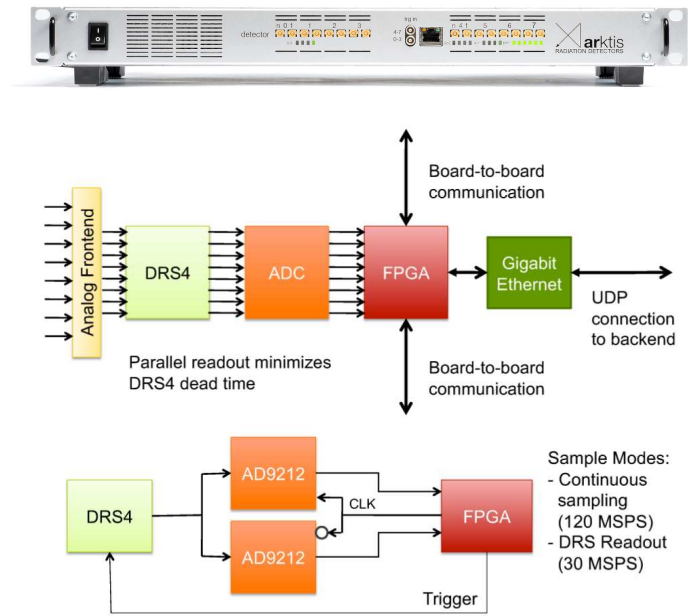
detector
trig in
4-7
0-3
arktis
RADIATION DETECTORS

Board-to-board communication

Analog Frontend

DRS4

ADC

FPGA

Gigabit Ethernet

UDP connection to backend

Parallel readout minimizes DRS4 dead time

Board-to-board communication

DRS4

AD9212

CLK

AD9212

FPGA

Trigger

Sample Modes:
- Continuous sampling (120 MSPS)
- DRS Readout (30 MSPS)